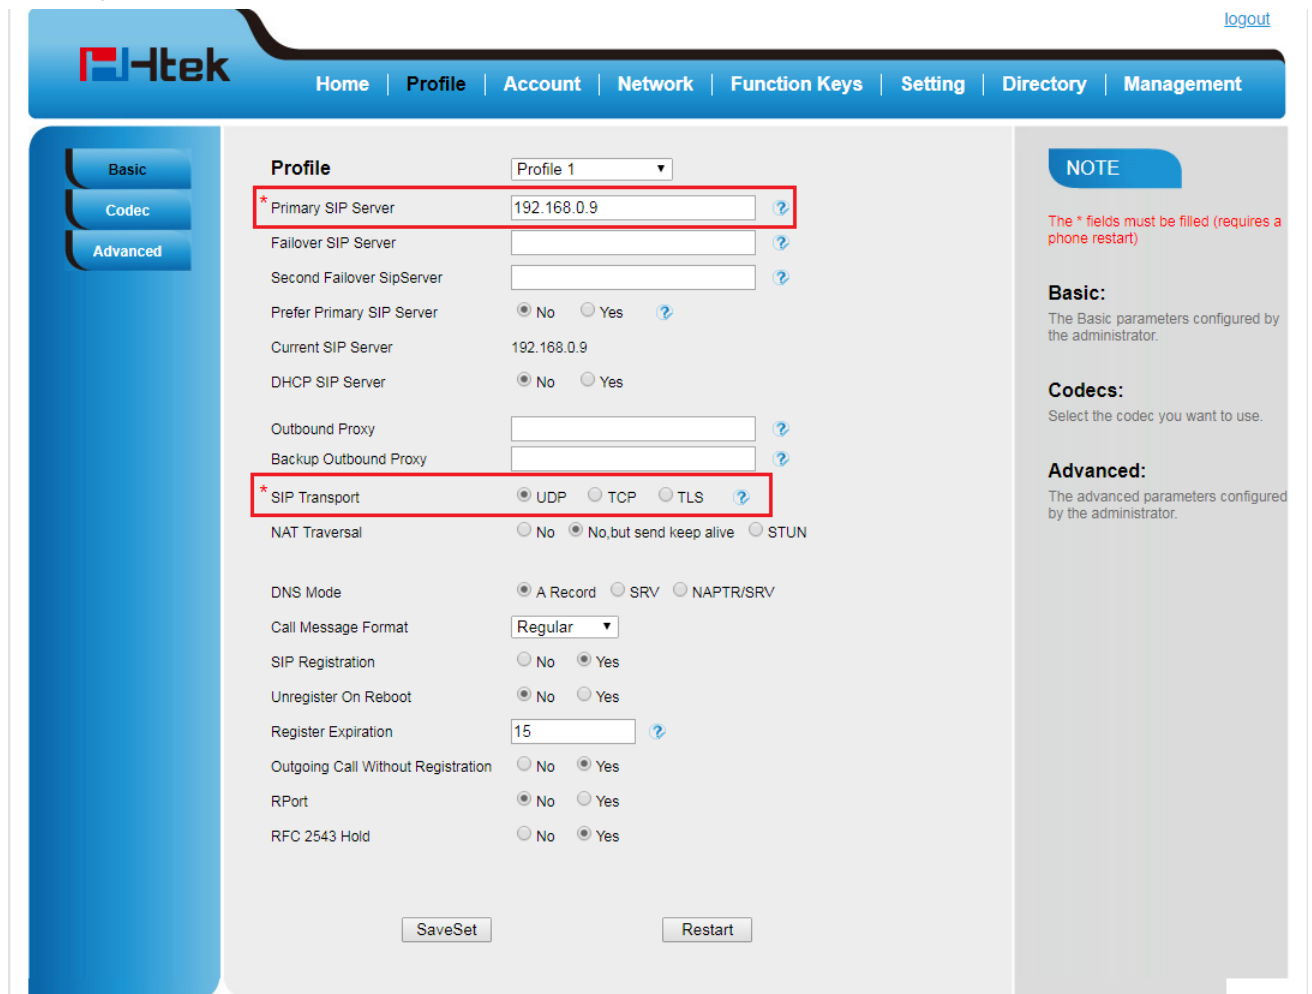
logout

Htek

Home | Profile | Account | Network | Function Keys | Setting | Directory | Management

Basic
Codec
Advanced

Profile Profile 1

* Primary SIP Server 192.168.0.9
Failover SIP Server
Second Failover SipServer
Prefer Primary SIP Server No Yes
Current SIP Server 192.168.0.9
DHCP SIP Server No Yes

Outbound Proxy
Backup Outbound Proxy
* SIP Transport UDP TCP TLS
NAT Traversal No No,but send keep alive STUN

DNS Mode A Record SRV NAPTR/SRV
Call Message Format Regular
SIP Registration No Yes
Unregister On Reboot No Yes
Register Expiration 15
Outgoing Call Without Registration No Yes
RPort No Yes
RFC 2543 Hold No Yes

SaveSet Restart

NOTE

The * fields must be filled (requires a phone restart)

Basic:
The Basic parameters configured by the administrator.

Codecs:
Select the codec you want to use.

Advanced:
The advanced parameters configured by the administrator.